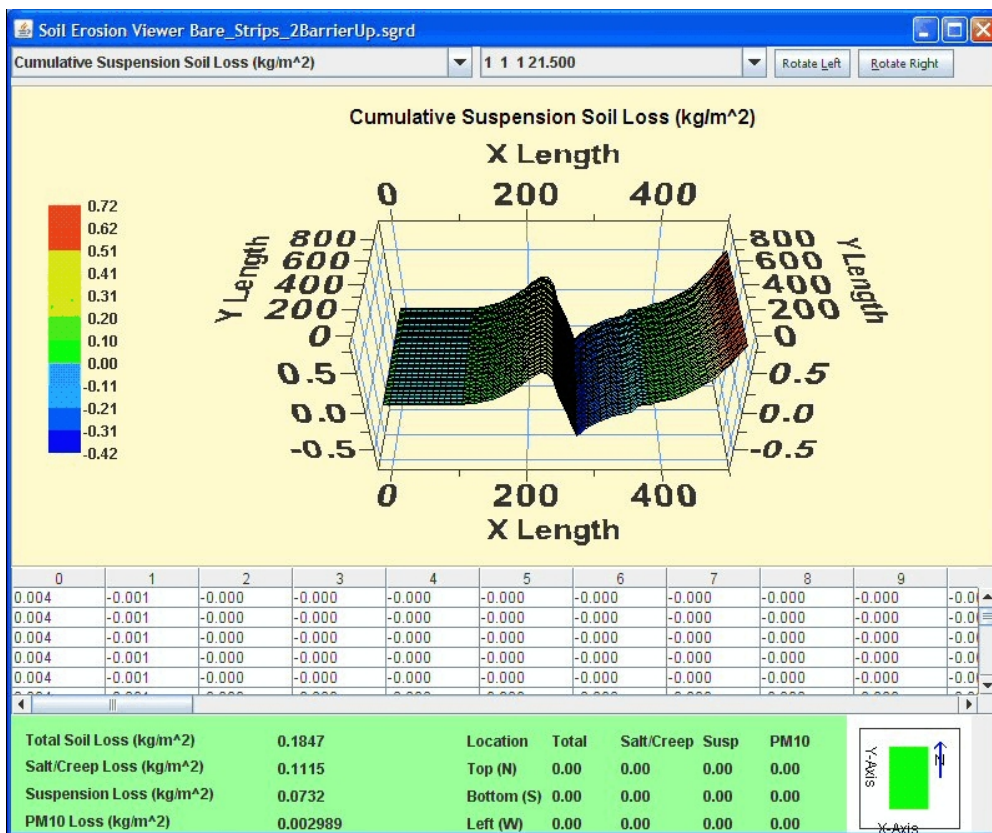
Soil Erosion Viewer Bare_Strips_2BarrierUp.sgrd

Cumulative Suspension Soil Loss (kg/m^2)

1 1 1 21.500

Rotate Left

Rotate Right

Cumulative Suspension Soil Loss (kg/m^2)

X Length

0 200 400

0.72
0.62
0.51
0.41
0.31
0.20
0.10
0.00
-0.11
-0.21
-0.31
-0.42

Y Length

800
600
400
200
0

0.5
0.0
-0.5

800
600
400
200
0

Y Length

0.5
0.0
-0.5

0 200 400

X Length

| 0 | 1 | 2 | 3 | 4 | 5 | 6 | 7 | 8 | 9 | |
|---|---|---|---|---|---|---|---|---|---|---|
| 0.004 | -0.001 | -0.000 | -0.000 | -0.000 | -0.000 | -0.000 | -0.000 | -0.000 | -0.000 | -0.0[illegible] |
| 0.004 | -0.001 | -0.000 | -0.000 | -0.000 | -0.000 | -0.000 | -0.000 | -0.000 | -0.000 | -0.0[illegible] |
| 0.004 | -0.001 | -0.000 | -0.000 | -0.000 | -0.000 | -0.000 | -0.000 | -0.000 | -0.000 | -0.0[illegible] |
| 0.004 | -0.001 | -0.000 | -0.000 | -0.000 | -0.000 | -0.000 | -0.000 | -0.000 | -0.000 | -0.0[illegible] |
| 0.004 | -0.001 | -0.000 | -0.000 | -0.000 | -0.000 | -0.000 | -0.000 | -0.000 | -0.000 | -0.0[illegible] |

Total Soil Loss (kg/m^2) 0.1847
Salt/Creep Loss (kg/m^2) 0.1115
Suspension Loss (kg/m^2) 0.0732
PM10 Loss (kg/m^2) 0.002989

| Location | Total | Salt/Creep | Susp | PM10 |
|---|---|---|---|---|
| Top (N) | 0.00 | 0.00 | 0.00 | 0.00 |
| Bottom (S) | 0.00 | 0.00 | 0.00 | 0.00 |
| Left (W) | 0.00 | 0.00 | 0.00 | 0.00 |

Y-Axis
N
X-Axis